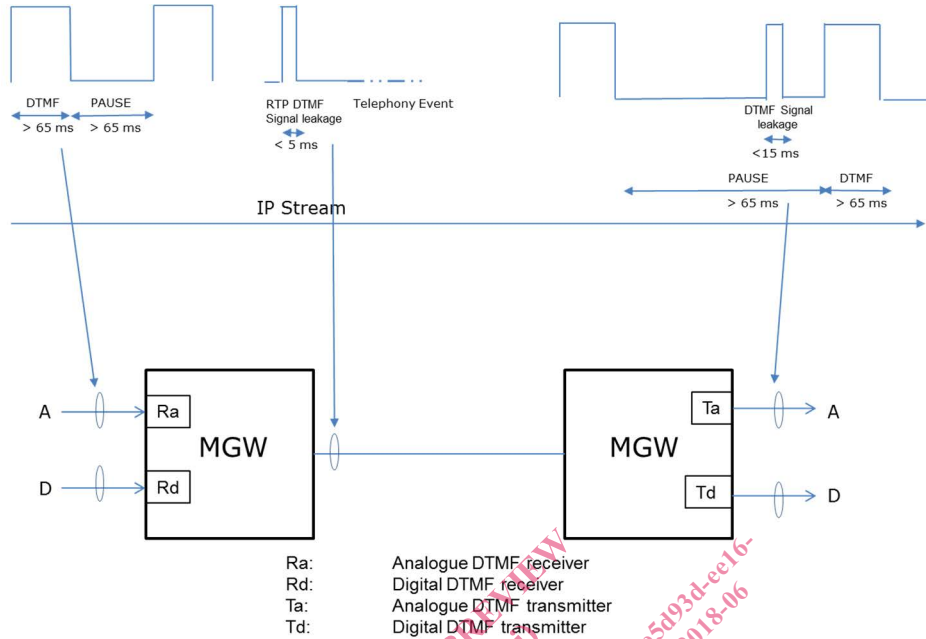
DTMF PAUSE
> 65 ms > 65 ms

RTP DTMF Signal leakage
< 5 ms

Telephony Event

DTMF Signal leakage
<15 ms

PAUSE
> 65 ms

DTMF
> 65 ms

IP Stream

A
Ra
MGW
D
Rd

Ta
MGW
A
Td
D

Ra: Analogue DTMF receiver
Rd: Digital DTMF receiver
Ta: Analogue DTMF transmitter
Td: Digital DTMF transmitter

PREVIEW
5d93d-ee16-
2018-06